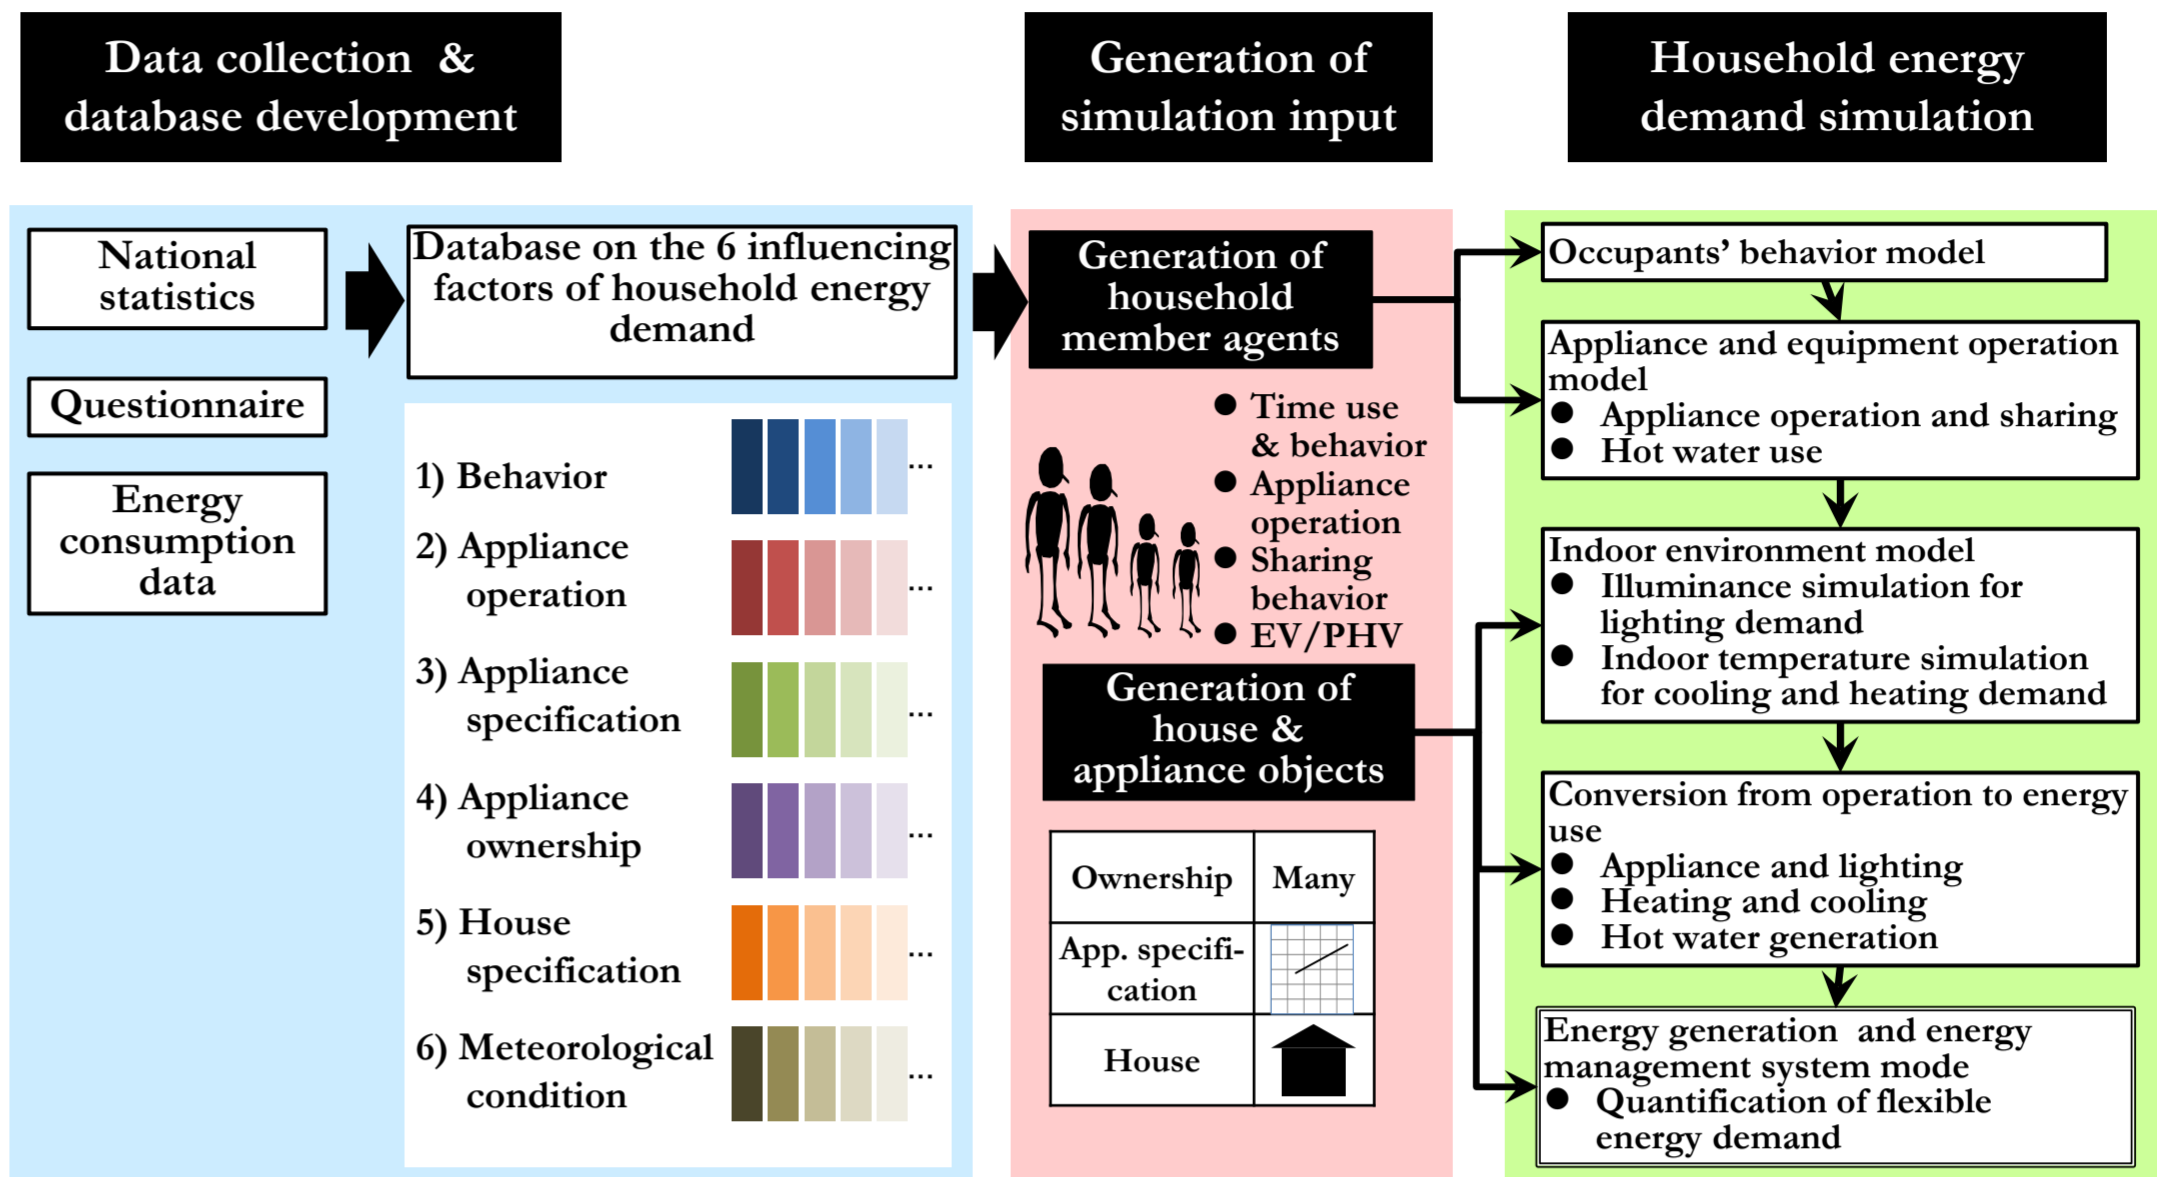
Data collection & database development

Generation of simulation input

Household energy demand simulation

National statistics

Questionnaire

Energy consumption data

Database on the 6 influencing factors of household energy demand

1) Behavior ...

2) Appliance operation ...

3) Appliance specification ...

4) Appliance ownership ...

5) House specification ...

6) Meteorological condition ...

Generation of household member agents

● Time use & behavior
● Appliance operation
● Sharing behavior
● EV/PHV

Generation of house & appliance objects

| Ownership | Many |
|---|---|
| App. specification | |
| House | |

Occupants' behavior model

Appliance and equipment operation model
● Appliance operation and sharing
● Hot water use

Indoor environment model
● Illuminance simulation for lighting demand
● Indoor temperature simulation for cooling and heating demand

Conversion from operation to energy use
● Appliance and lighting
● Heating and cooling
● Hot water generation

Energy generation and energy management system mode
● Quantification of flexible energy demand